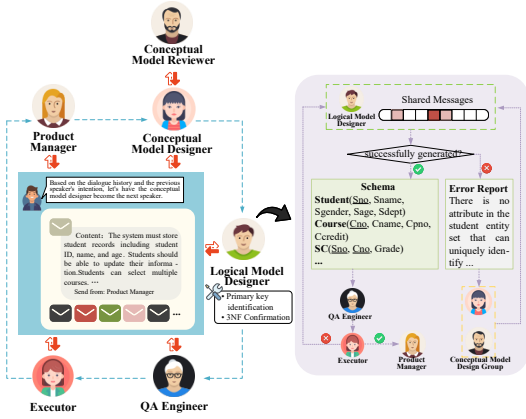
Conceptual Model Reviewer

Product Manager

Conceptual Model Designer

Based on the dialogue history and the previous speaker's intention, let's have the conceptual model designer become the next speaker.

Content: The system must store student records including student ID, name, and age. Students should be able to update their information. Students can select multiple courses. ...

Send from: Product Manager

...

Logical Model Designer

• Primary key identification
• 3NF Confirmation

Executor

QA Engineer

Logical Model Designer

Shared Messages

successfully generated?

Schema
Student(Sno, Sname, Sgender, Sage, Sdept)
Course(Cno, Cname, Cpno, Ccredit)
SC(Sno, Cno, Grade)
...

Error Report
There is no attribute in the student entity set that can uniquely identify ...

QA Engineer

Executor

Product Manager

Conceptual Model Design Group